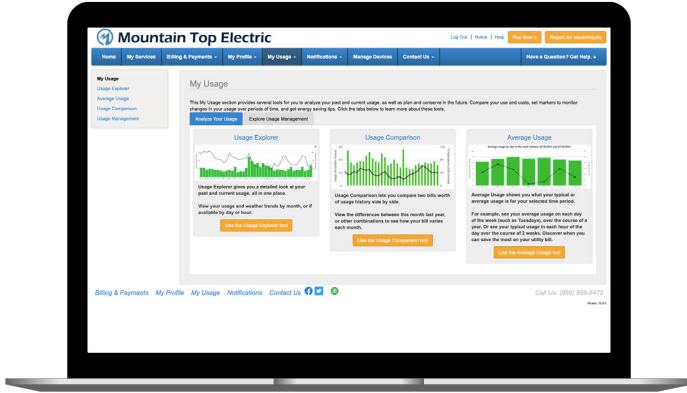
Mountain Top Electric

Log Out | Home | Help Pay Now » Report An Issue/Inquiry

Home My Services Billing & Payments ▾ My Profile ▾ My Usage ▾ Notifications ▾ Manage Devices Contact Us ▾ Have a Question? Get Help. »

My Usage
Usage Explorer
Average Usage
Usage Comparison
Usage Management

My Usage

This My Usage section provides several tools for you to analyze your past and current usage, as well as plan and conserve in the future. Compare your use and costs, set markers to monitor changes in your usage over periods of time, and get energy saving tips. Click the tabs below to learn more about these tools.

Analyze Your Usage Explore Usage Management

Usage Explorer

Usage Explorer gives you a detailed look at your past and current usage, all in one place.

View your usage and weather trends by month, or if available by day or hour.

Use the Usage Explorer tool

Usage Comparison

Usage Comparison lets you compare two bills worth of usage history side by side.

View the differences between this month last year, or other combinations to see how your bill varies each month.

Use the Usage Comparison tool

Average Usage

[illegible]

Average Usage shows you what your typical or average usage is for your selected time period.

For example, see your average usage on each day of the week (such as Tuesdays), over the course of a year. Or see your typical usage in each hour of the day over the course of 2 weeks. Discover when you can save the most on your utility bill.

Use the Average Usage tool

Billing & Payments My Profile My Usage Notifications Contact Us

Call Us: (866) 999-8472

Version: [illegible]